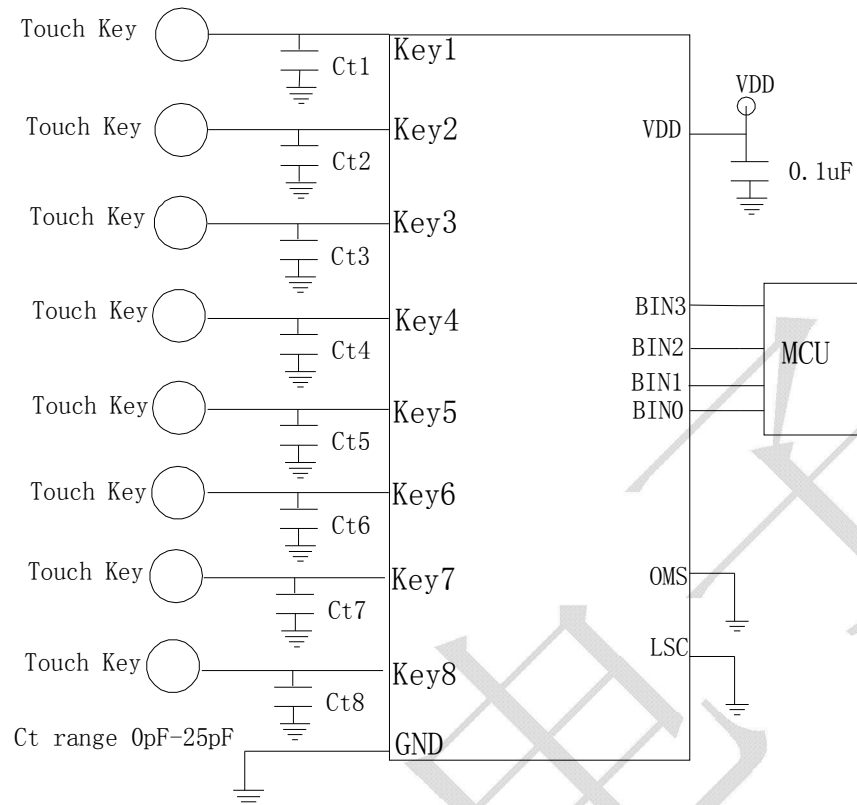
Touch Key
Ct1
Key1
Touch Key
Key2
Ct2
Touch Key
Key3
Ct3
Touch Key
Key4
Ct4
Touch Key
Key5
Ct5
Touch Key
Key6
Ct6
Touch Key
Key7
Ct7
Touch Key
Key8
Ct8
Ct range 0pF-25pF
GND
VDD
VDD
0.1uF
BIN3
BIN2
BIN1
BIN0
MCU
OMS
LSC